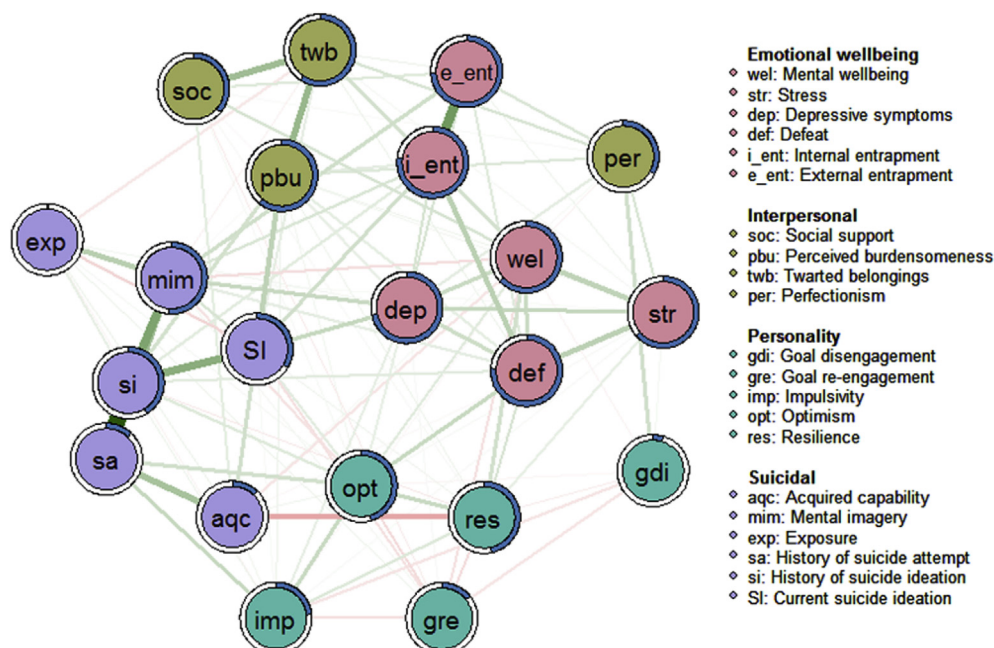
twb
e_ent
soc
per
pbu
i_ent
exp
mim
wel
dep
str
SI
si
def
sa
gdi
opt
aqc
res
imp
gre

**Emotional wellbeing**
wel: Mental wellbeing
str: Stress
dep: Depressive symptoms
def: Defeat
i_ent: Internal entrapment
e_ent: External entrapment

**Interpersonal**
soc: Social support
pbu: Perceived burdensomeness
twb: Twarted belongings
per: Perfectionism

**Personality**
gdi: Goal disengagement
gre: Goal re-engagement
imp: Impulsivity
opt: Optimism
res: Resilience

**Suicidal**
aqc: Acquired capability
mim: Mental imagery
exp: Exposure
sa: History of suicide attempt
si: History of suicide ideation
SI: Current suicide ideation